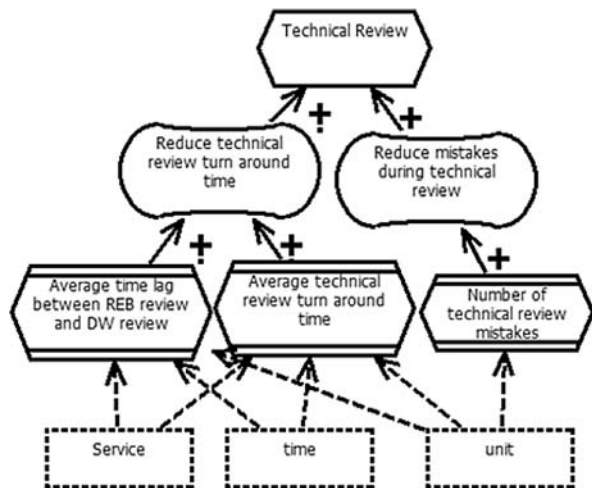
Technical Review

+

+

Reduce technical review turn around time

Reduce mistakes during technical review

+

+

+

Average time lag between REB review and DW review

Average technical review turn around time

Number of technical review mistakes

Service

time

unit